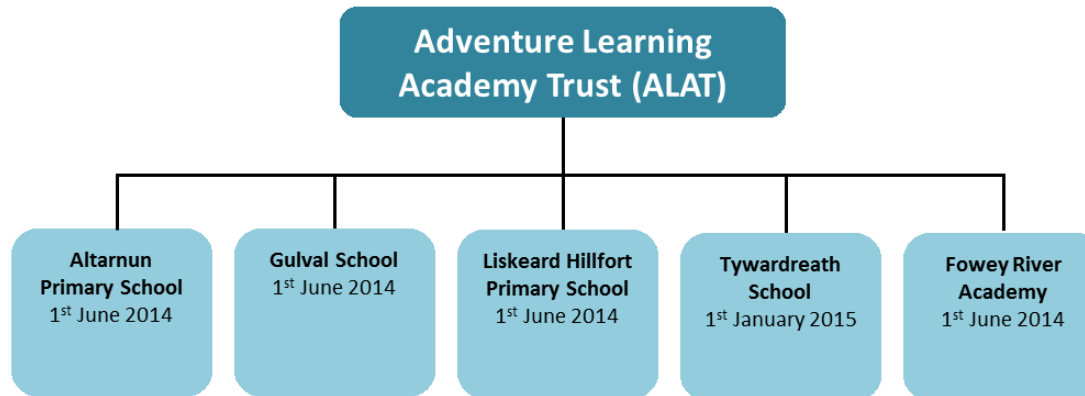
Adventure Learning Academy Trust (ALAT)

Altarnun Primary School
1$^{st}$ June 2014

Gulval School
1$^{st}$ June 2014

Liskeard Hillfort Primary School
1$^{st}$ June 2014

Tywardreath School
1$^{st}$ January 2015

Fowey River Academy
1$^{st}$ June 2014